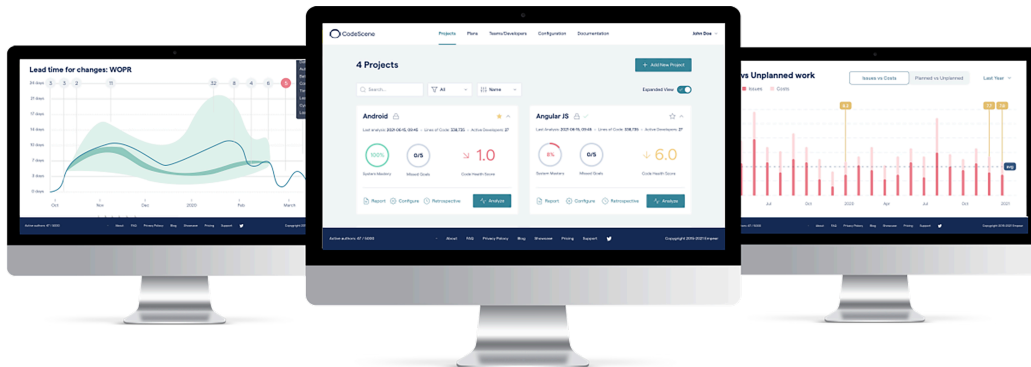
Lead time for changes: WOPR

24 days
21 days
19 days
17 days
14 days
12 days
10 days
7 days
5 days
3 days
0 days

3 3 11 32 8 4 6

Oct Nov Dec 2020 Feb March

CodeScene

Projects Plans Teams/Developers Configuration Documentation John Doe

4 Projects

+ Add New Project

Search... All Name

Expanded View

Android

Last analysis: 2021-06-15, 09:45 Lines of Code: 238,730 Active Developers: 27

100%
System Mastery

0/5
Missed Goals

1.0
Code Health Score

Report Configure Retrospective Analyze

Angular JS

Last Analysis: 2021-06-15, 09:45 Lines of Code: 108,730 Active Developers: 27

8%
System Mastery

0/5
Missed Goals

6.0
Code Health Score

Report Configure Retrospective Analyze

Active authors: 47 / 12035 About FAQ Privacy Policy Blog Showcase Pricing Support Copyright 2015-2021 Empear

vs Unplanned work

Issues vs Costs Planned vs Unplanned Last Year

Issues Costs

avg

Jul Oct 2020 Apr Jul Oct 2021

About FAQ Privacy Policy Blog Showcase Pricing Support